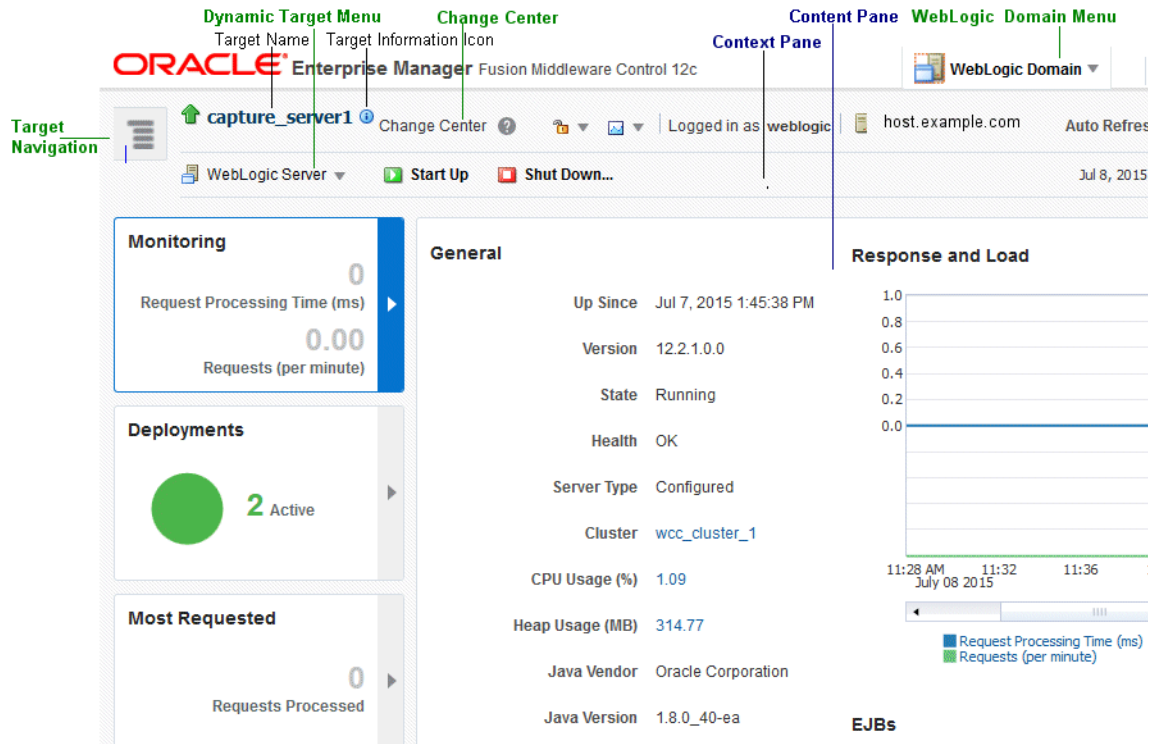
Dynamic Target Menu
Target Name
Target Information Icon
Change Center
Content Pane
WebLogic Domain Menu
Context Pane

ORACLE Enterprise Manager Fusion Middleware Control 12c

WebLogic Domain

Target Navigation

capture_server1
Change Center
Logged in as weblogic
host.example.com
Auto Refre

WebLogic Server
Start Up
Shut Down...
Jul 8, 2015

Monitoring
0
Request Processing Time (ms)
0.00
Requests (per minute)

Deployments
2 Active

Most Requested
0
Requests Processed

General

| | |
|---|---|
| Up Since | Jul 7, 2015 1:45:38 PM |
| Version | 12.2.1.0.0 |
| State | Running |
| Health | OK |
| Server Type | Configured |
| Cluster | wcc_cluster_1 |
| CPU Usage (%) | 1.09 |
| Heap Usage (MB) | 314.77 |
| Java Vendor | Oracle Corporation |
| Java Version | 1.8.0_40-ea |

Response and Load
1.0
0.8
0.6
0.4
0.2
0.0
11:28 AM
July 08 2015
11:32
11:36
Request Processing Time (ms)
Requests (per minute)

EJBs